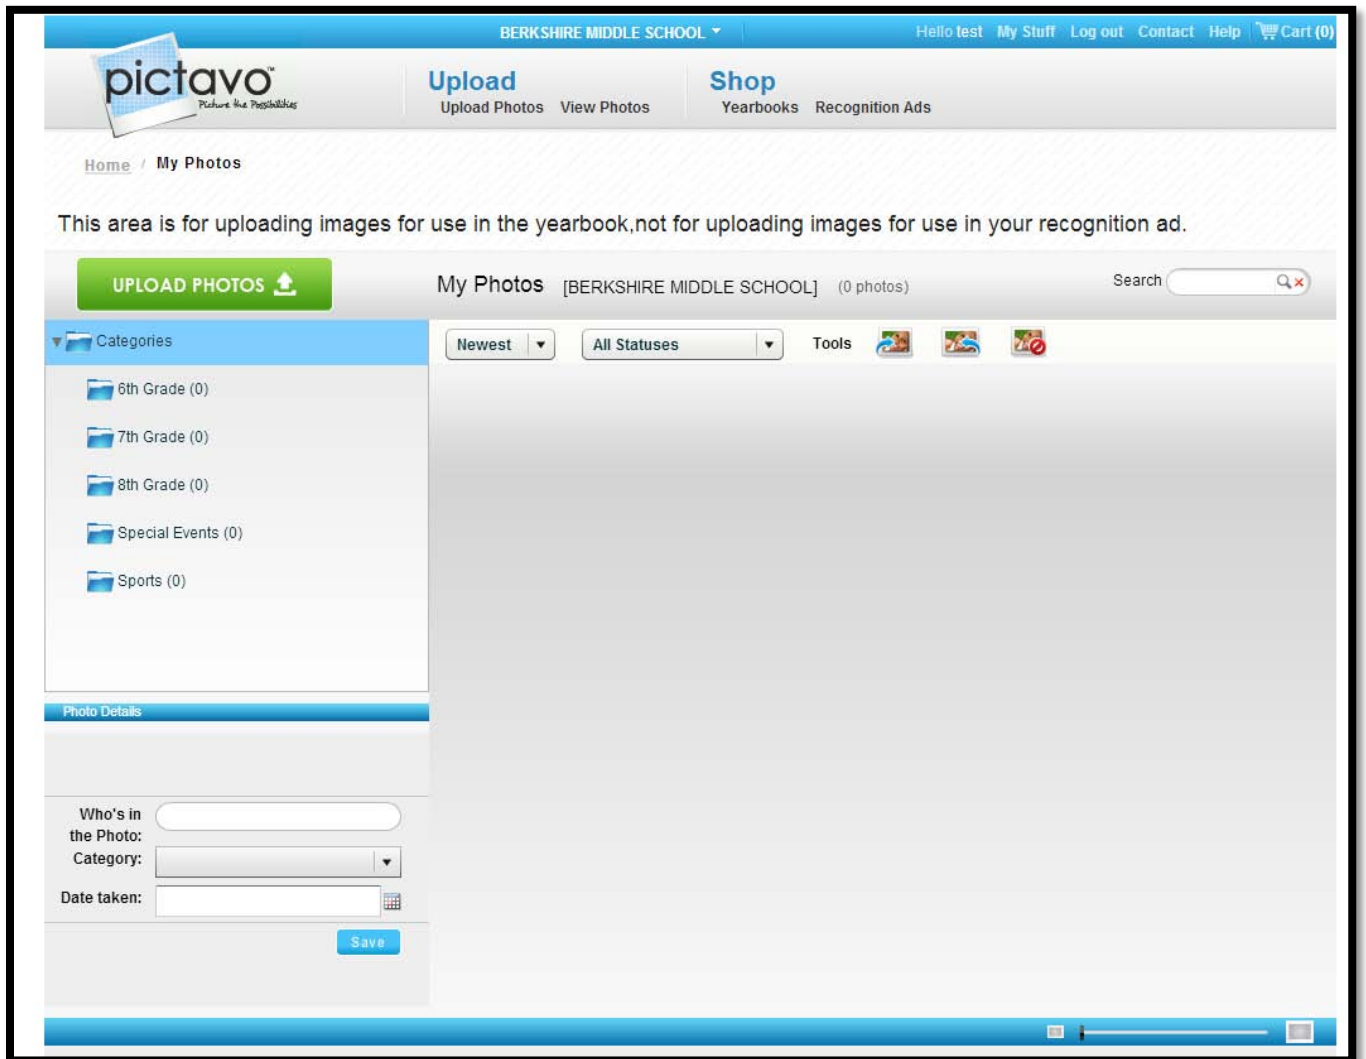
BERKSHIRE MIDDLE SCHOOL Hello test My Stuff Log out Contact Help Cart (0)

pictavo Picture the Possibilities

Upload
Upload Photos View Photos

Shop
Yearbooks Recognition Ads

Home / My Photos

This area is for uploading images for use in the yearbook,not for uploading images for use in your recognition ad.

UPLOAD PHOTOS

My Photos [BERKSHIRE MIDDLE SCHOOL] (0 photos)

Search

Categories
6th Grade (0)
7th Grade (0)
8th Grade (0)
Special Events (0)
Sports (0)

Newest
All Statuses
Tools

Photo Details

Who's in the Photo:
Category:
Date taken:

Save